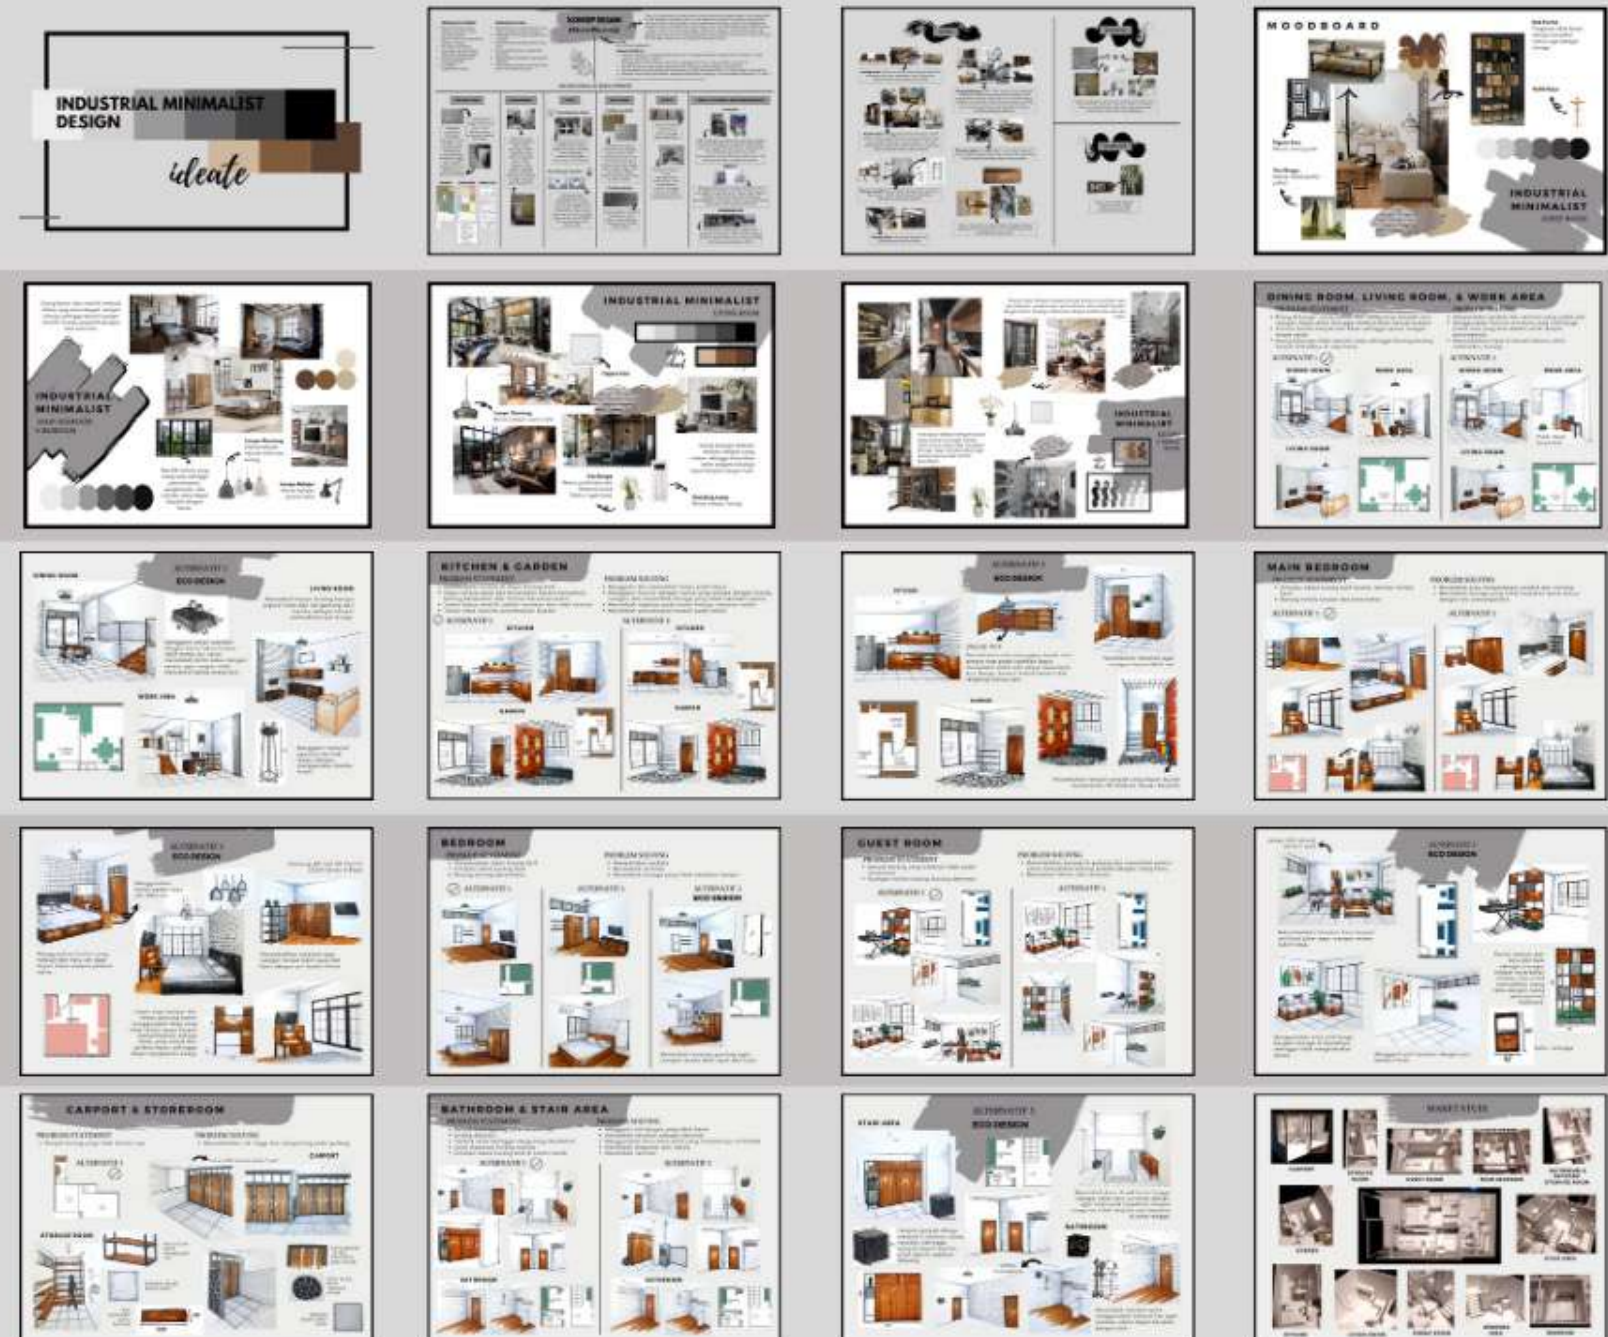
INDUSTRIAL MINIMALIST DESIGN

ideate

KONSEP DESAIN

MOODBOARD

INDUSTRIAL MINIMALIST

INDUSTRIAL MINIMALIST

INDUSTRIAL MINIMALIST

INDUSTRIAL MINIMALIST

DINING ROOM, LIVING ROOM, & WORK AREA

ALTERNATIF 1

ALTERNATIF 2

ALTERNATIF 3
ECO DESIGN

KITCHEN & GARDEN

ALTERNATIF 3
ECO DESIGN

MAIN BEDROOM

ALTERNATIF 3
ECO DESIGN

BEDROOM

GUEST ROOM

ALTERNATIF 3
ECO DESIGN

CARPORT & STOREROOM

BATHROOM & STAIR AREA

ALTERNATIF 3
ECO DESIGN

MAKET STUDI

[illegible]